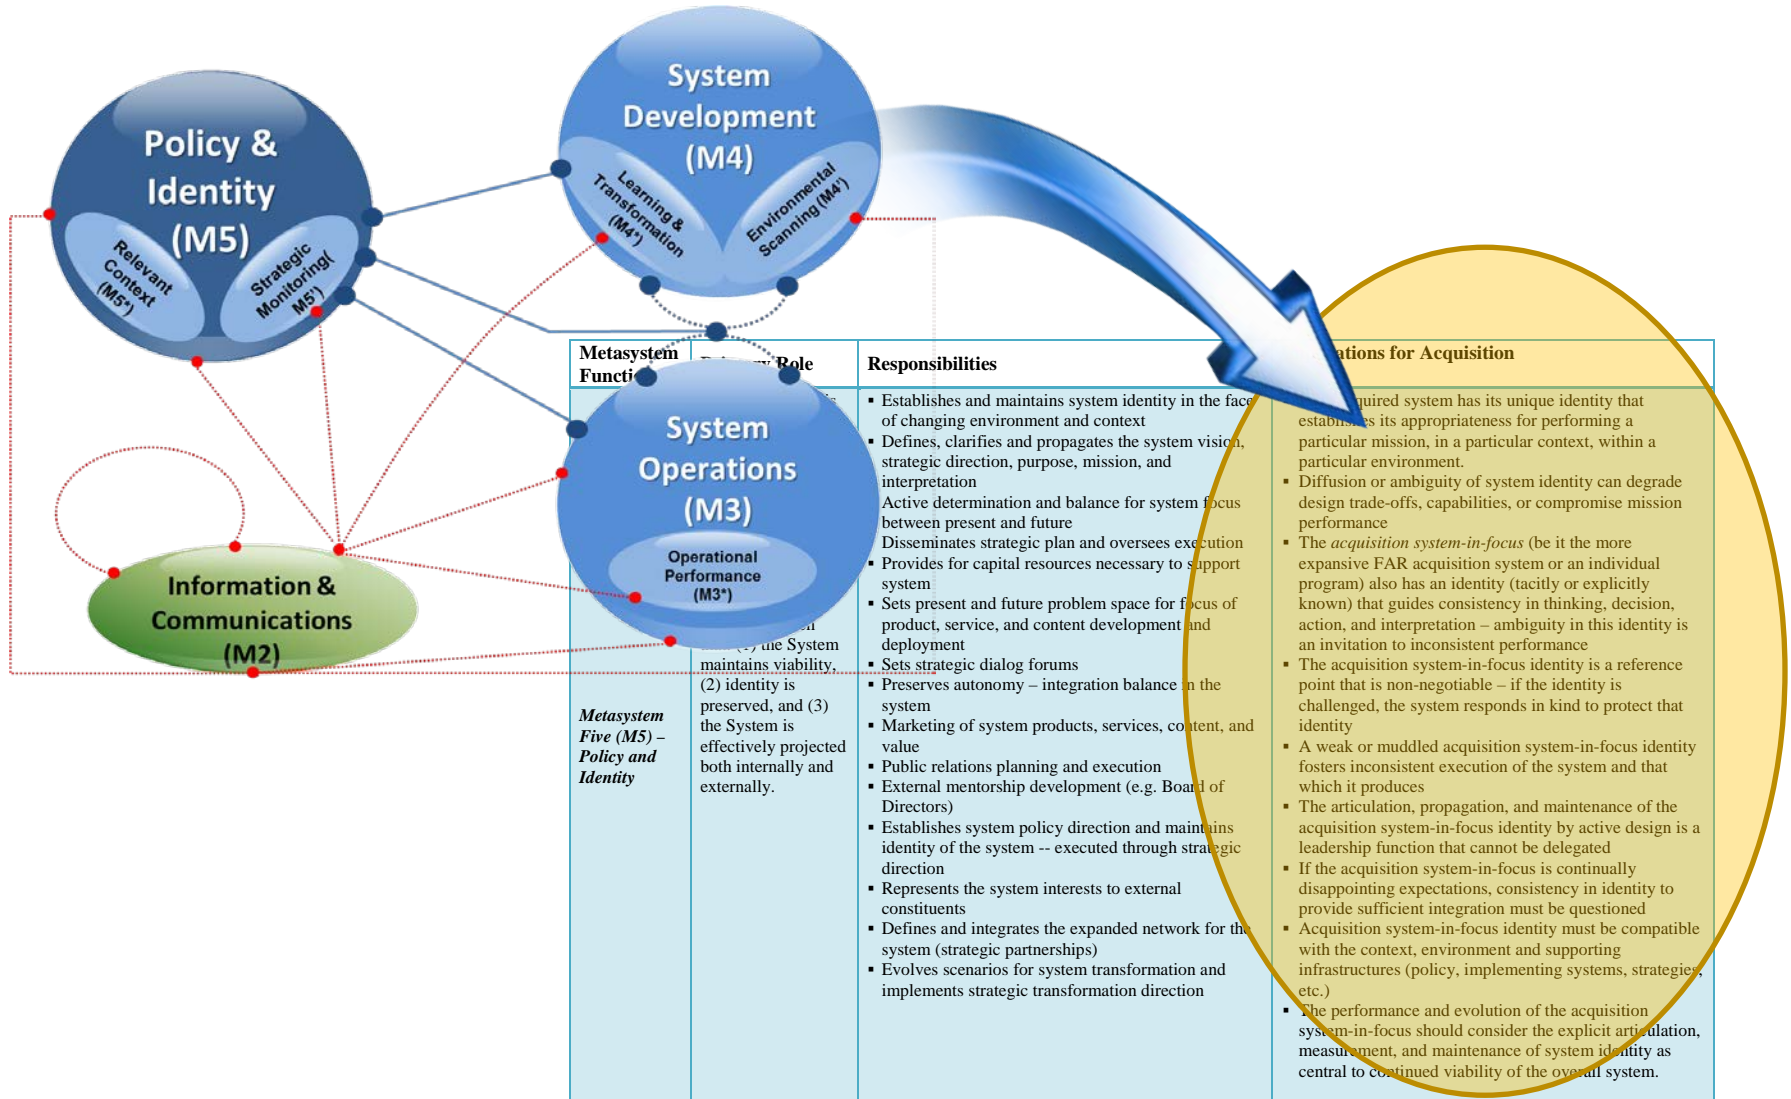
Policy & Identity (M5)

Relevant Context (M5*)

Strategic Monitoring( M5')

System Development (M4)

Learning & Transformation (M4*)

Environmental Scanning (M4')

System Operations (M3)

Operational Performance (M3*)

Information & Communications (M2)

| Metasystem Functi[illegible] | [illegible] Role | Responsibilities | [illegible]ations for Acquisition |
|---|---|---|---|
| Metasystem Five (M5) – Policy and Identity | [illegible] (1) the System maintains viability, (2) identity is preserved, and (3) the System is effectively projected both internally and externally. | ▪ Establishes and maintains system identity in the face of changing environment and context ▪ Defines, clarifies and propagates the system vision, strategic direction, purpose, mission, and interpretation Active determination and balance for system focus between present and future Disseminates strategic plan and oversees execution ▪ Provides for capital resources necessary to support system ▪ Sets present and future problem space for focus of product, service, and content development and deployment ▪ Sets strategic dialog forums ▪ Preserves autonomy – integration balance in the system ▪ Marketing of system products, services, content, and value ▪ Public relations planning and execution ▪ External mentorship development (e.g. Board of Directors) ▪ Establishes system policy direction and maintains identity of the system -- executed through strategic direction ▪ Represents the system interests to external constituents ▪ Defines and integrates the expanded network for the system (strategic partnerships) ▪ Evolves scenarios for system transformation and implements strategic transformation direction | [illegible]quired system has its unique identity that establishes its appropriateness for performing a particular mission, in a particular context, within a particular environment. ▪ Diffusion or ambiguity of system identity can degrade design trade-offs, capabilities, or compromise mission performance ▪ The *acquisition system-in-focus* (be it the more expansive FAR acquisition system or an individual program) also has an identity (tacitly or explicitly known) that guides consistency in thinking, decision, action, and interpretation – ambiguity in this identity is an invitation to inconsistent performance ▪ The acquisition system-in-focus identity is a reference point that is non-negotiable – if the identity is challenged, the system responds in kind to protect that identity ▪ A weak or muddled acquisition system-in-focus identity fosters inconsistent execution of the system and that which it produces ▪ The articulation, propagation, and maintenance of the acquisition system-in-focus identity by active design is a leadership function that cannot be delegated ▪ If the acquisition system-in-focus is continually disappointing expectations, consistency in identity to provide sufficient integration must be questioned ▪ Acquisition system-in-focus identity must be compatible with the context, environment and supporting infrastructures (policy, implementing systems, strategies, etc.) ▪ The performance and evolution of the acquisition system-in-focus should consider the explicit articulation, measurement, and maintenance of system identity as central to continued viability of the overall system. |